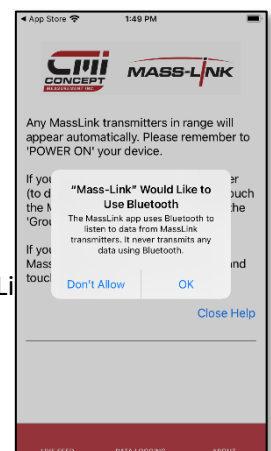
◂ App Store
1:49 PM

CMI CONCEPT MEASUREMENT INC.
MASS-LINK

Any MassLink transmitters in range will appear automatically. Please remember to 'POWER ON' your device.

If you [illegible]er (to d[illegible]ouch the M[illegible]the 'Grou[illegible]

If you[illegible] Mass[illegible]nd touc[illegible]

"Mass-Link" Would Like to Use Bluetooth
The MassLink app uses Bluetooth to listen to data from MassLink transmitters. It never transmits any data using Bluetooth.
Don't Allow
OK

Li

Close Help

LIVE FEED
DATA LOGGING
ABOUT